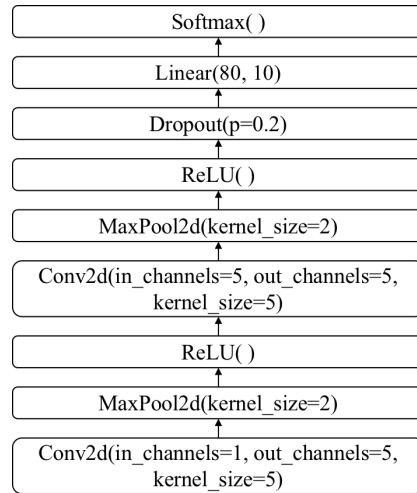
Softmax( )

Linear(80, 10)

Dropout(p=0.2)

ReLU( )

MaxPool2d(kernel_size=2)

Conv2d(in_channels=5, out_channels=5, kernel_size=5)

ReLU( )

MaxPool2d(kernel_size=2)

Conv2d(in_channels=1, out_channels=5, kernel_size=5)